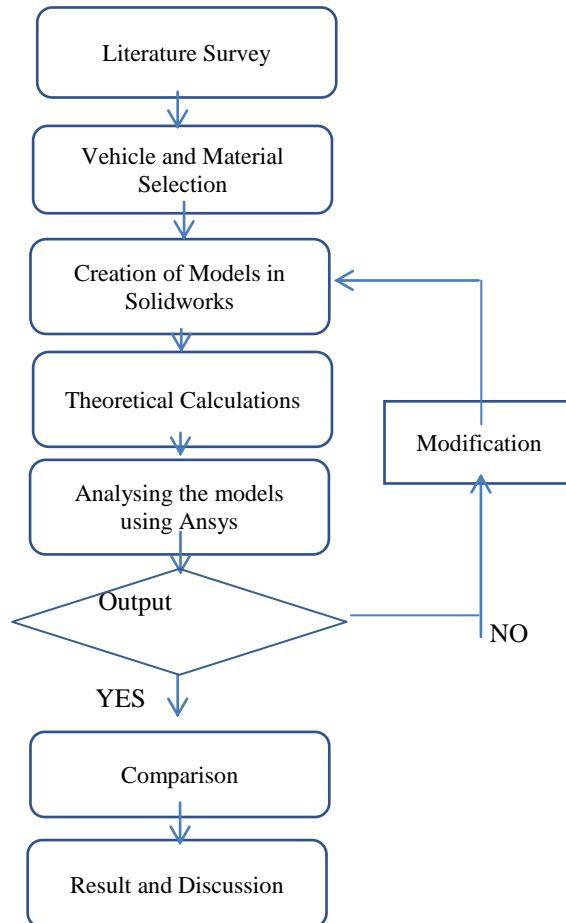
Literature Survey

Vehicle and Material Selection

Creation of Models in Solidworks

Theoretical Calculations

Modification

Analysing the models using Ansys

Output

NO

YES

Comparison

Result and Discussion